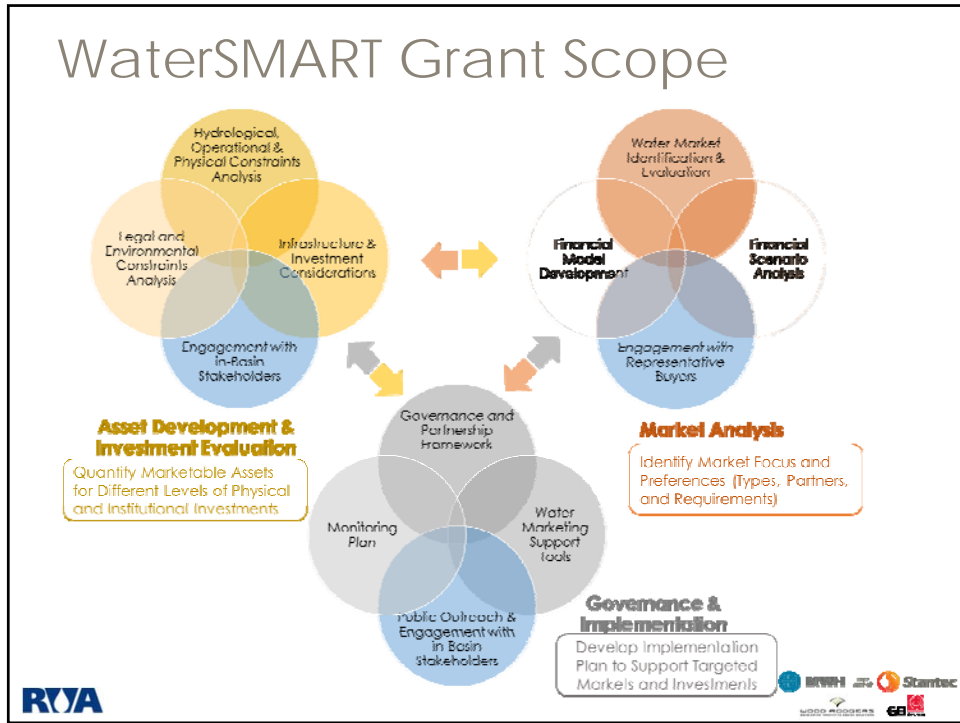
WaterSMART Grant Scope

Hydrological, Operational & Physical Constraints Analysis

Legal and Environmental Constraints Analysis

Infrastructure & Investment Considerations

Engagement with In-Basin Stakeholders

Asset Development & Investment Evaluation

Quantity Marketable Assets for Different Levels of Physical and Institutional Investments

Water Market Identification & Evaluation

Financial Model Development

Financial Scenario Analysis

Engagement with Representative Buyers

Market Analysis

Identify Market Focus and Preferences (Types, Partners, and Requirements)

Governance and Partnership Framework

Monitoring Plan

Water Marketing Support Tools

Public Outreach & Engagement with in Basin Stakeholders

Governance & Implementation

Develop Implementation Plan to Support Targeted Markets and Investments

RYA

MWH

Stantec

WOOD RODGERS

GEI